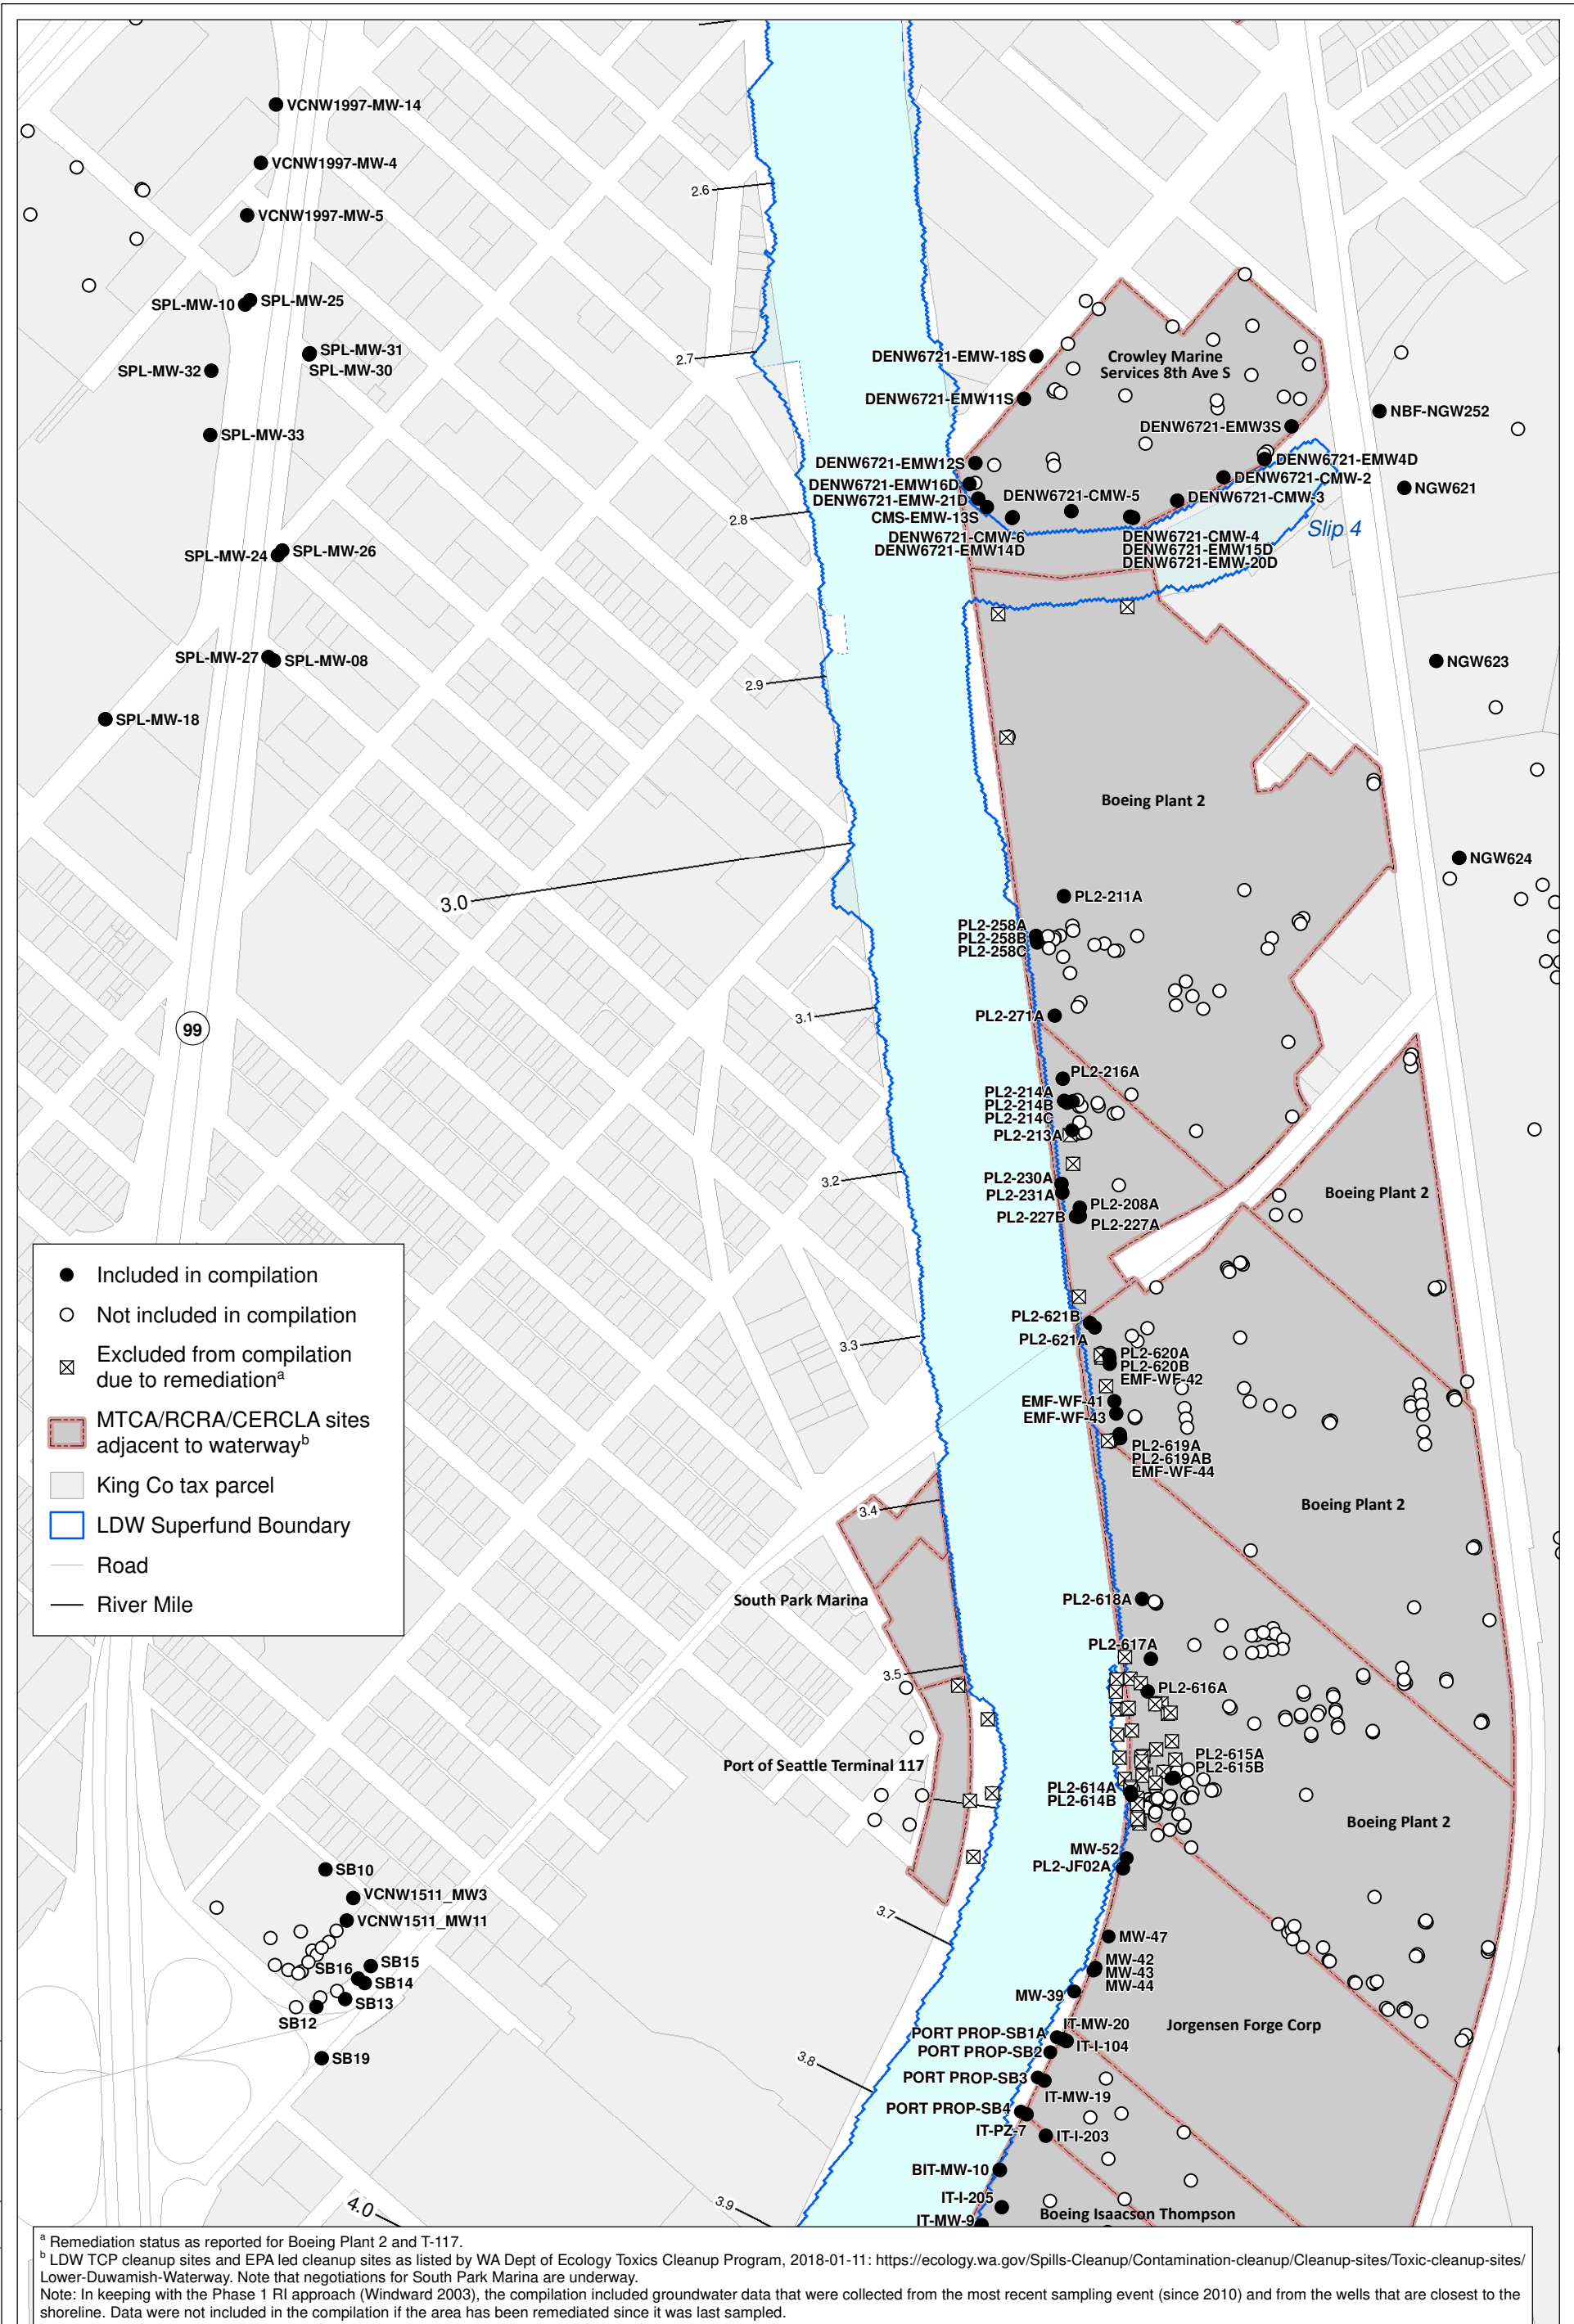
VCNW1997-MW-14
VCNW1997-MW-4
VCNW1997-MW-5
SPL-MW-10
SPL-MW-25
SPL-MW-31
SPL-MW-30
SPL-MW-32
SPL-MW-33
SPL-MW-24
SPL-MW-26
SPL-MW-27
SPL-MW-08
SPL-MW-18
99
2.6
2.7
2.8
2.9
3.0
3.1
3.2
3.3
3.4
3.5
3.7
3.8
3.9
4.0
DENW6721-EMW-18S
Crowley Marine Services 8th Ave S
DENW6721-EMW11S
DENW6721-EMW3S
NBF-NGW252
DENW6721-EMW12S
DENW6721-EMW4D
DENW6721-EMW16D
DENW6721-CMW-2
DENW6721-EMW-21D
DENW6721-CMW-5
DENW6721-CMW-3
NGW621
CMS-EMW-13S
Slip 4
DENW6721-CMW-6
DENW6721-EMW14D
DENW6721-CMW-4
DENW6721-EMW15D
DENW6721-EMW-20D
NGW623
Boeing Plant 2
NGW624
PL2-211A
PL2-258A
PL2-258B
PL2-258C
PL2-271A
PL2-216A
PL2-214A
PL2-214B
PL2-214C
PL2-213A
PL2-230A
PL2-231A
PL2-208A
PL2-227B
PL2-227A
Boeing Plant 2
PL2-621B
PL2-621A
PL2-620A
PL2-620B
EMF-WF-42
EMF-WF-41
EMF-WF-43
PL2-619A
PL2-619AB
EMF-WF-44
Boeing Plant 2
South Park Marina
PL2-618A
PL2-617A
PL2-616A
Port of Seattle Terminal 117
PL2-615A
PL2-615B
PL2-614A
PL2-614B
Boeing Plant 2
MW-52
PL2-JF02A
SB10
VCNW1511_MW3
VCNW1511_MW11
SB15
SB16
SB14
SB13
SB12
SB19
MW-47
MW-42
MW-43
MW-44
MW-39
IT-MW-20
PORT PROP-SB1A
IT-I-104
Jorgensen Forge Corp
PORT PROP-SB2
PORT PROP-SB3
IT-MW-19
PORT PROP-SB4
IT-PZ-7
IT-I-203
BIT-MW-10
IT-I-205
IT-MW-9
Boeing Isaacson Thompson

Included in compilation
Not included in compilation
Excluded from compilation due to remediation$^a$
MTCA/RCRA/CERCLA sites adjacent to waterway$^b$
King Co tax parcel
LDW Superfund Boundary
Road
River Mile

$^a$ Remediation status as reported for Boeing Plant 2 and T-117.
$^b$ LDW TCP cleanup sites and EPA led cleanup sites as listed by WA Dept of Ecology Toxics Cleanup Program, 2018-01-11: https://ecology.wa.gov/Spills-Cleanup/Contamination-cleanup/Cleanup-sites/Toxic-cleanup-sites/Lower-Duwamish-Waterway. Note that negotiations for South Park Marina are underway.
Note: In keeping with the Phase 1 RI approach (Windward 2003), the compilation included groundwater data that were collected from the most recent sampling event (since 2010) and from the wells that are closest to the shoreline. Data were not included in the compilation if the area has been remediated since it was last sampled.